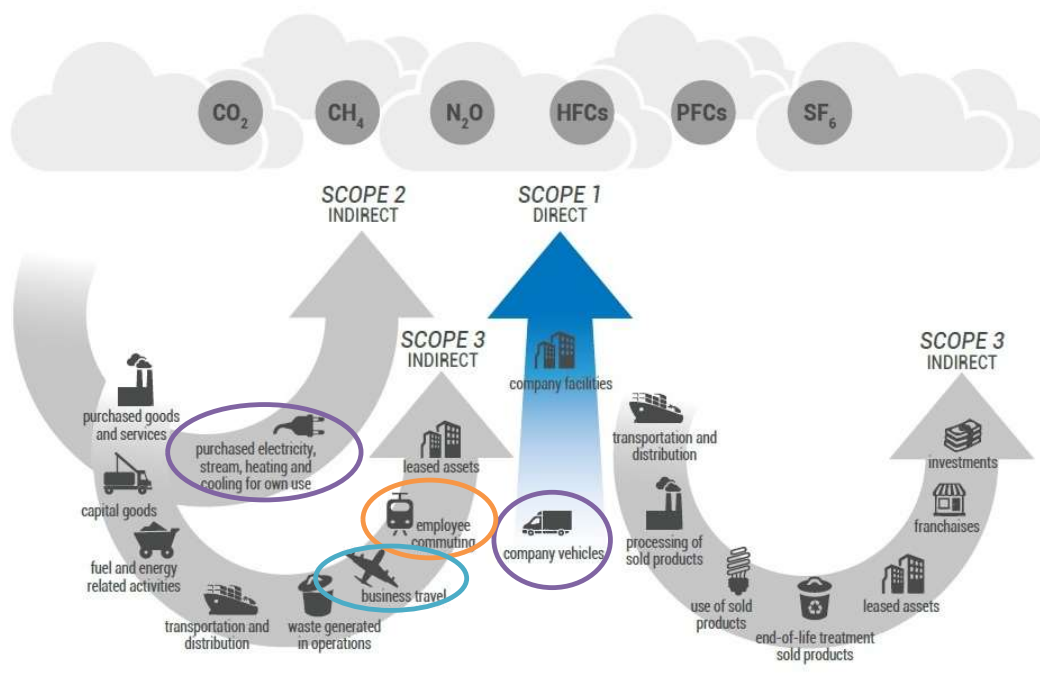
$CO_2$ $CH_4$ $N_2O$ HFCs PFCs $SF_6$

SCOPE 2
INDIRECT

SCOPE 1
DIRECT

SCOPE 3
INDIRECT

SCOPE 3
INDIRECT

purchased goods and services

purchased electricity, stream, heating and cooling for own use

capital goods

fuel and energy related activities

transportation and distribution

waste generated in operations

business travel

employee commuting

leased assets

company facilities

company vehicles

transportation and distribution

processing of sold products

use of sold products

end-of-life treatment sold products

leased assets

franchaises

investments